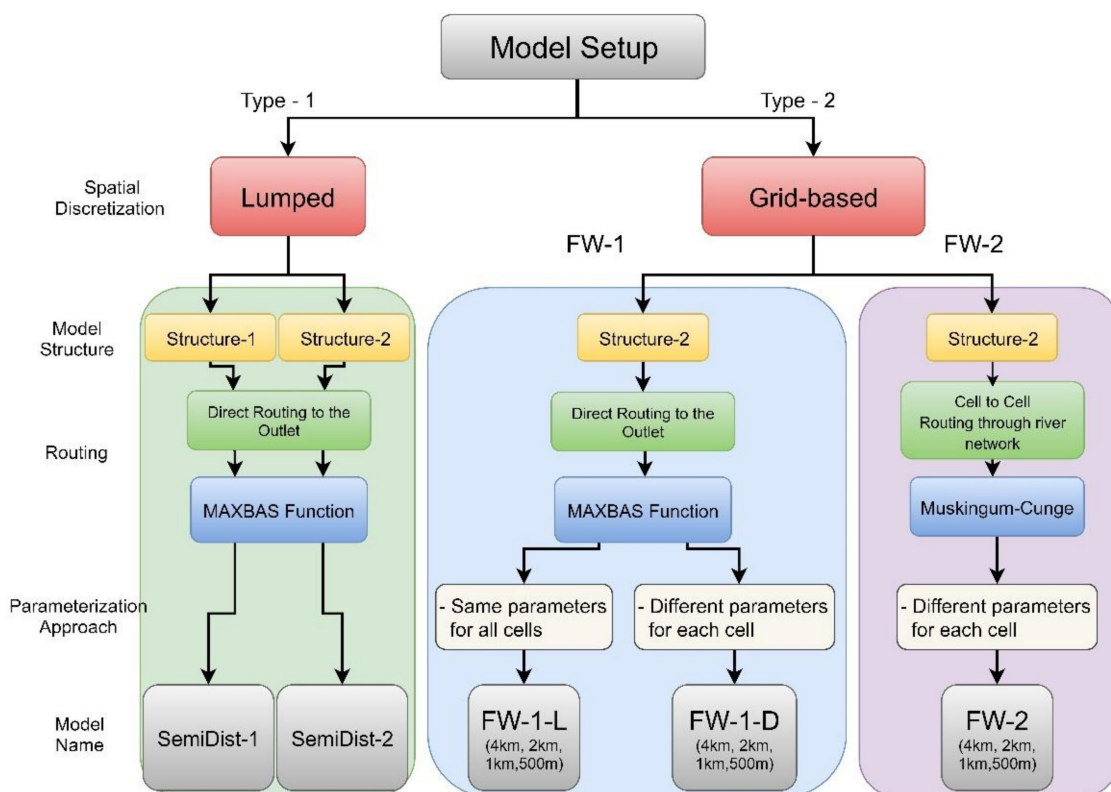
Model Setup

Type - 1

Type - 2

Spatial Discretization

Lumped

Grid-based

FW-1

FW-2

Model Structure

Structure-1

Structure-2

Structure-2

Structure-2

Routing

Direct Routing to the Outlet

Direct Routing to the Outlet

Cell to Cell Routing through river network

MAXBAS Function

MAXBAS Function

Muskingum-Cunge

Parameterization Approach

- Same parameters for all cells

- Different parameters for each cell

- Different parameters for each cell

Model Name

SemiDist-1

SemiDist-2

FW-1-L (4km, 2km, 1km,500m)

FW-1-D (4km, 2km, 1km,500m)

FW-2 (4km, 2km, 1km,500m)